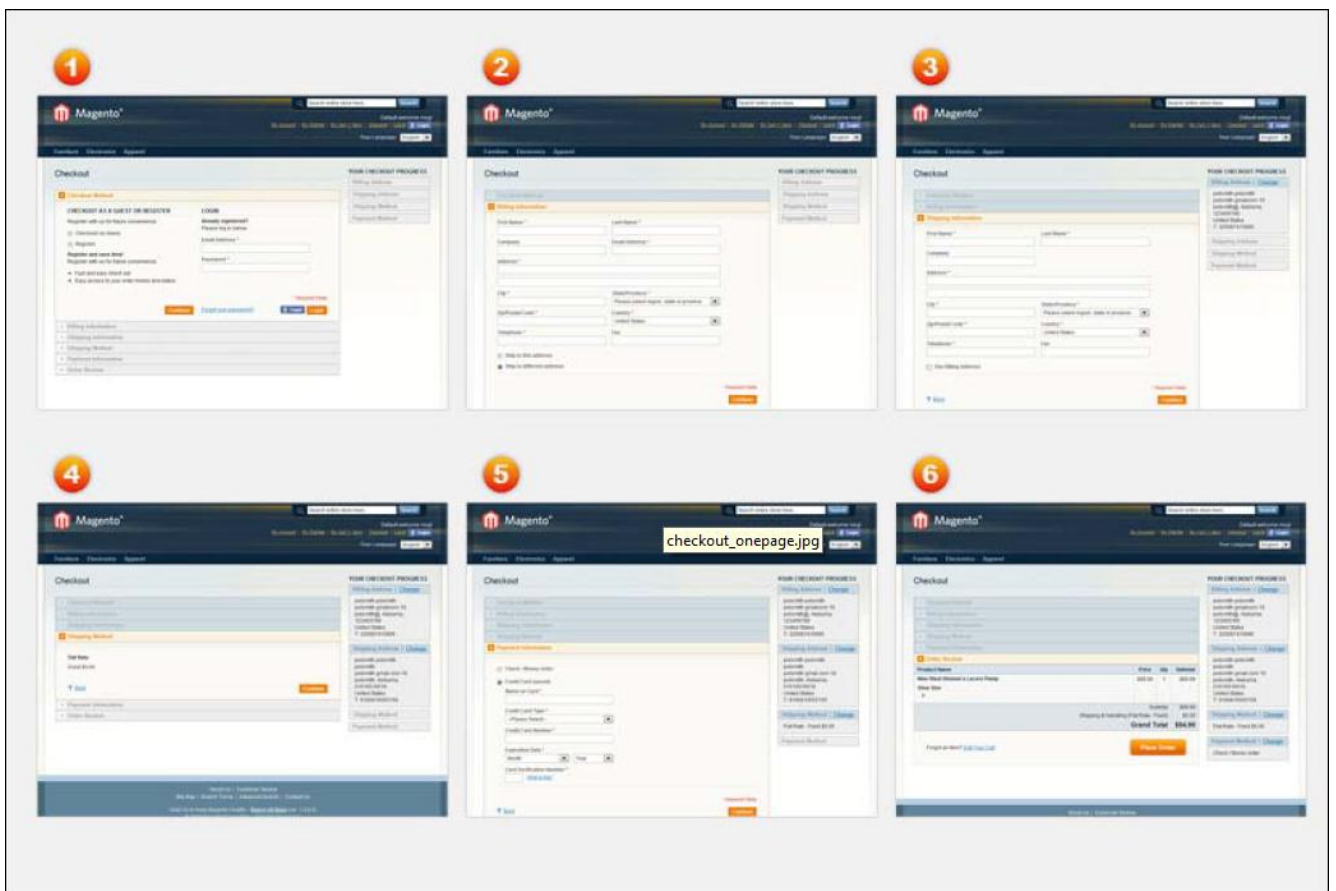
1

Magento

Checkout

CHECKOUT AS A GUEST OR REGISTER

LOGIN

YOUR CHECKOUT PROGRESS

2

Magento

Checkout

YOUR CHECKOUT PROGRESS

3

Magento

Checkout

YOUR CHECKOUT PROGRESS

4

Magento

Checkout

YOUR CHECKOUT PROGRESS

5

Magento

checkout_onepage.jpg

Checkout

YOUR CHECKOUT PROGRESS

6

Magento

Checkout

YOUR CHECKOUT PROGRESS

Grand Total

Place Order